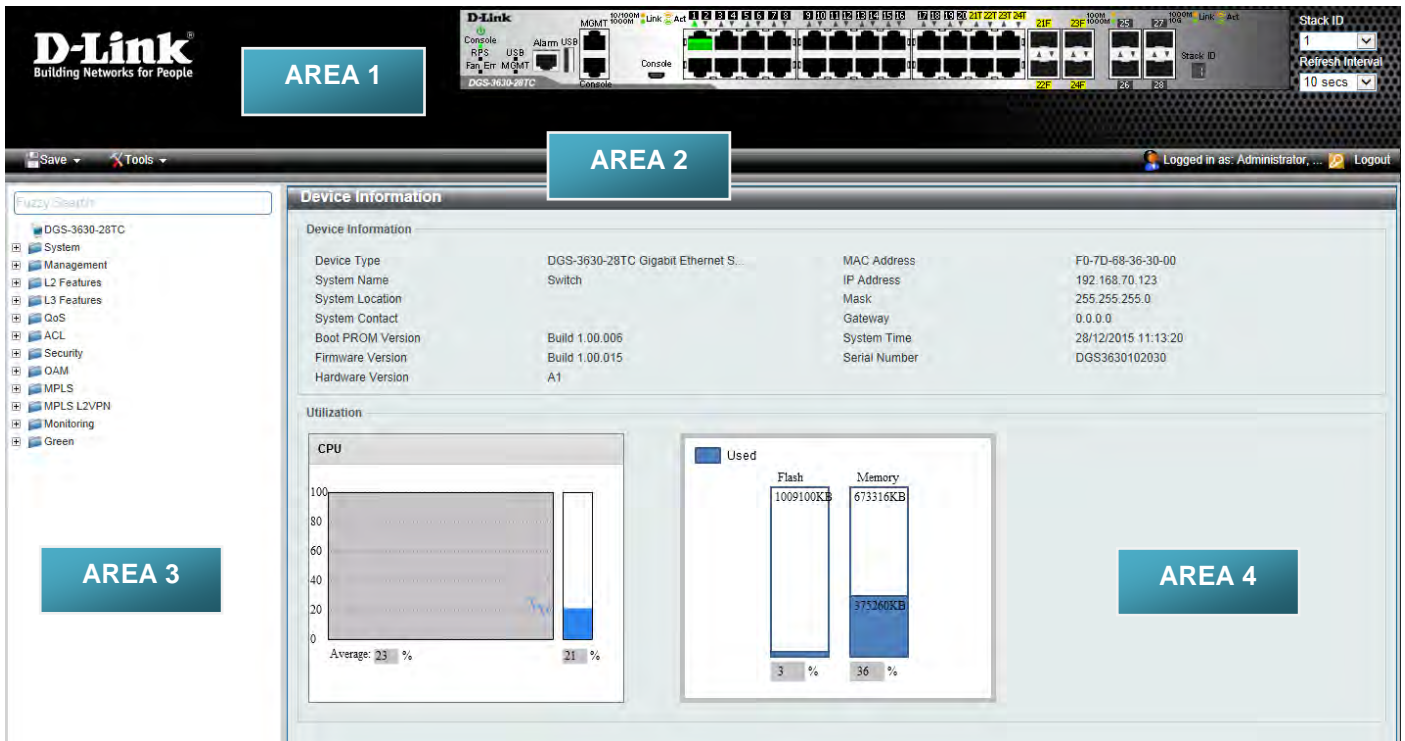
D-Link
Building Networks for People

AREA 1

D-Link
Console
RPS USB
Fan Err MGMT
Alarm USB
MGMT
Console
Console
DGS-3630-28TC
10/100M 1000M Link Act
1 2 3 4 5 6 7 8 9 10 11 12 13 14 15 16 17 18 19 20 21T 22T 23T 24T
21F 23F 22F 24F 25 26 27 28
Stack ID

Stack ID
1
Refresh Interval
10 secs

Save Tools

AREA 2

Logged in as: Administrator, ... Logout

Fuzzy Search

DGS-3630-28TC
System
Management
L2 Features
L3 Features
QoS
ACL
Security
OAM
MPLS
MPLS L2VPN
Monitoring
Green

AREA 3

Device Information

Device Information

| Device Type | DGS-3630-28TC Gigabit Ethernet S... | MAC Address | F0-7D-68-36-30-00 |
|---|---|---|---|
| System Name | Switch | IP Address | 192.168.70.123 |
| System Location | | Mask | 255.255.255.0 |
| System Contact | | Gateway | 0.0.0.0 |
| Boot PROM Version | Build 1.00.006 | System Time | 28/12/2015 11:13:20 |
| Firmware Version | Build 1.00.015 | Serial Number | DGS3630102030 |
| Hardware Version | A1 | | |

Utilization

CPU
100
80
60
40
20
0
Average: 23 %
21 %

Used
Flash
Memory
1009100KB
673316KB
375260KB
3 %
36 %

AREA 4